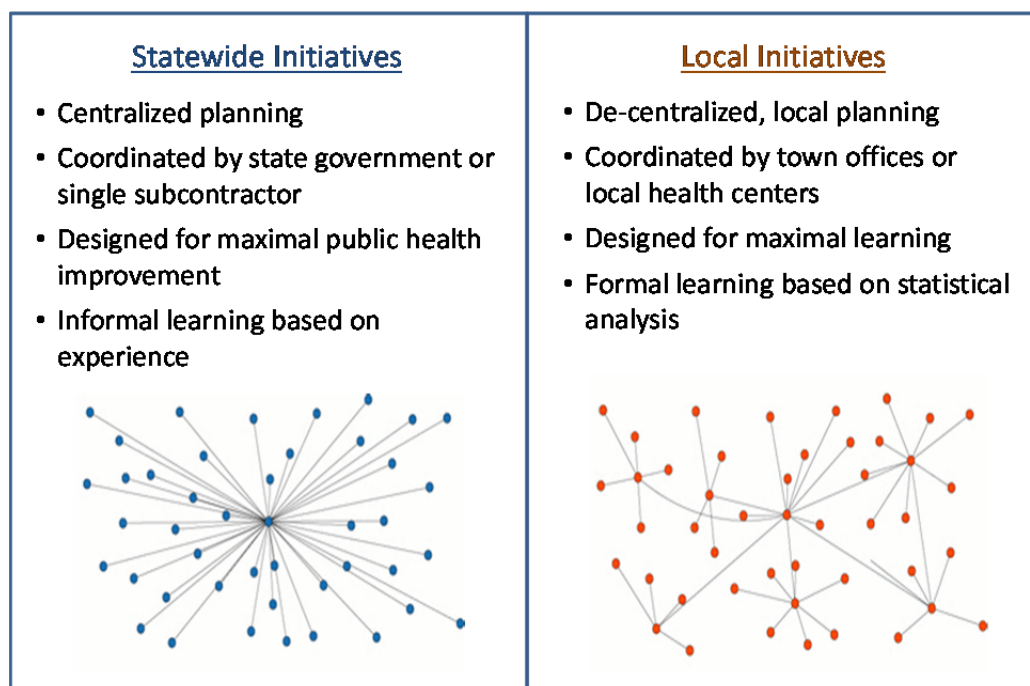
Statewide Initiatives

- Centralized planning
- Coordinated by state government or single subcontractor
- Designed for maximal public health improvement
- Informal learning based on experience

Local Initiatives

- De-centralized, local planning
- Coordinated by town offices or local health centers
- Designed for maximal learning
- Formal learning based on statistical analysis